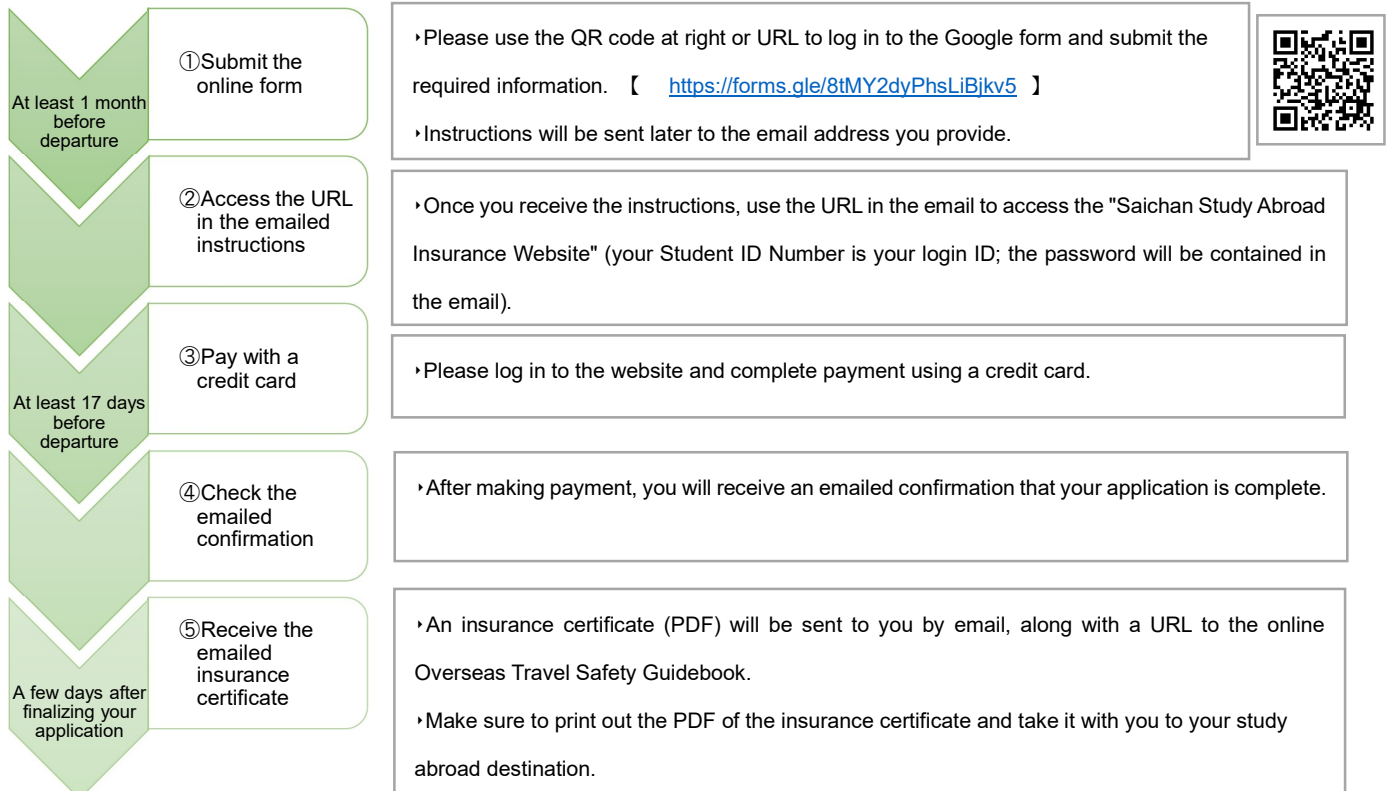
At least 1 month before departure

①Submit the online form

‣Please use the QR code at right or URL to log in to the Google form and submit the required information. 【 https://forms.gle/8tMY2dyPhsLiBjkv5 】

‣Instructions will be sent later to the email address you provide.

②Access the URL in the emailed instructions

‣Once you receive the instructions, use the URL in the email to access the "Saichan Study Abroad Insurance Website" (your Student ID Number is your login ID; the password will be contained in the email).

At least 17 days before departure

③Pay with a credit card

‣Please log in to the website and complete payment using a credit card.

④Check the emailed confirmation

‣After making payment, you will receive an emailed confirmation that your application is complete.

A few days after finalizing your application

⑤Receive the emailed insurance certificate

‣An insurance certificate (PDF) will be sent to you by email, along with a URL to the online Overseas Travel Safety Guidebook.

‣Make sure to print out the PDF of the insurance certificate and take it with you to your study abroad destination.